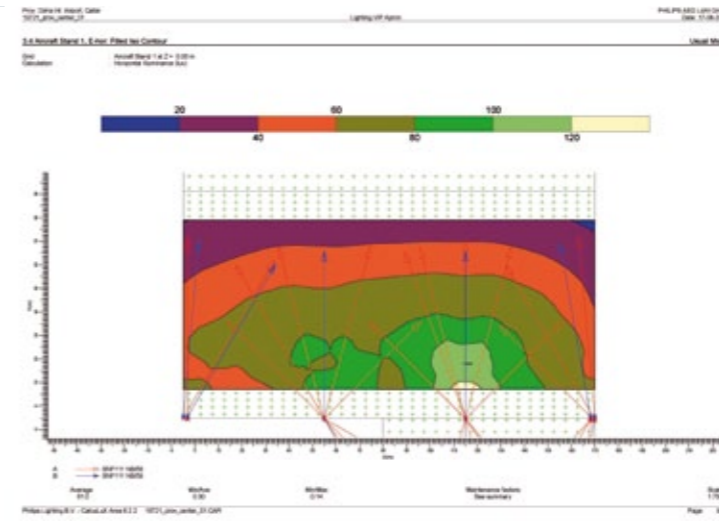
Proj: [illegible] Airport, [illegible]
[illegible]
Lighting VIP Apron
PHILIPS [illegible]
Date: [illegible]

3.4 Aircraft Stand 1, E-Hor: Filled Iso Contour
Usual M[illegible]

Grid: Aircraft Stand 1 at Z = 0.00 m
Calculation: Horizontal Illuminance (lux)

20
60
100
40
80
120

A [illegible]
B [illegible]

Average
61.2
Min/Ave
0.30
Min/Max
0.14
Maintenance factors
See summary
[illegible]

Philips Lighting B.V. - CalcuLuX Area 6.3.2 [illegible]
Page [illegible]